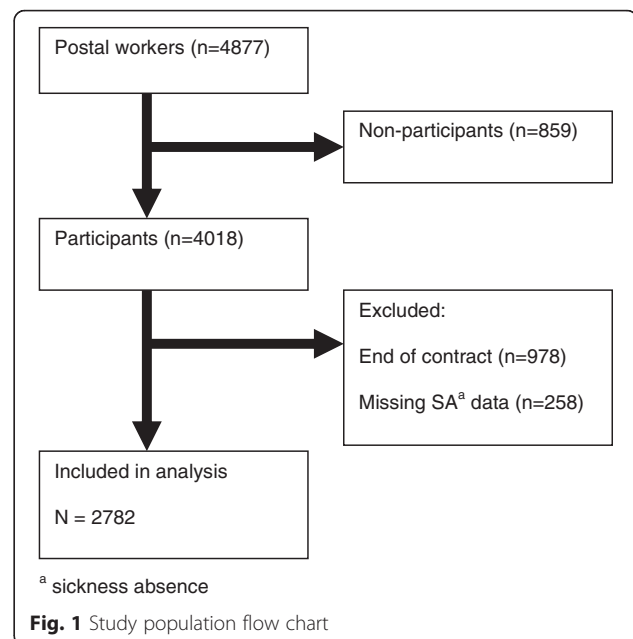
Postal workers (n=4877)

Non-participants (n=859)

Participants (n=4018)

Excluded:

End of contract (n=978)

Missing SA$^{a}$ data (n=258)

Included in analysis

N = 2782

$^{a}$ sickness absence

**Fig. 1** Study population flow chart